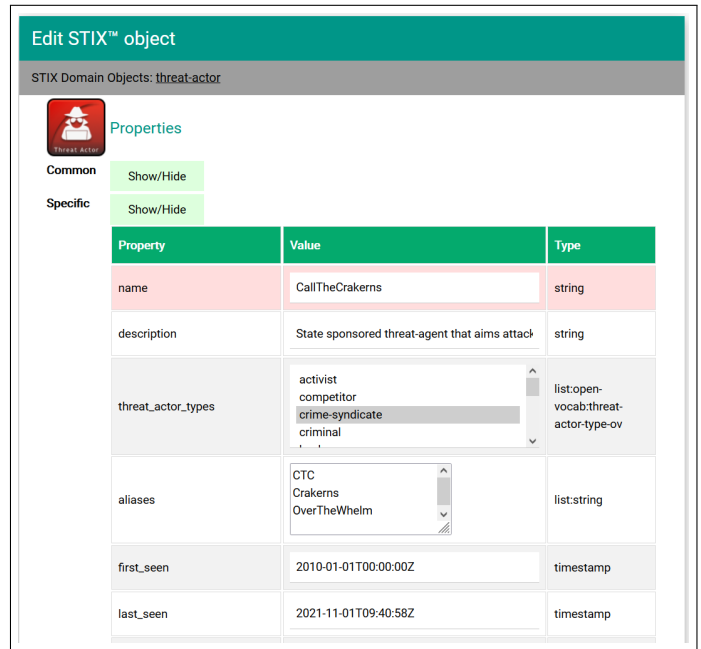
Edit STIX™ object

STIX Domain Objects: threat-actor

Threat Actor

Properties

Common Show/Hide

Specific Show/Hide

| Property | Value | Type |
|---|---|---|
| name | CallTheCrakerns | string |
| description | State sponsored threat-agent that aims attack | string |
| threat_actor_types | activist<br>competitor<br>crime-syndicate<br>criminal | list:open-vocab:threat-actor-type-ov |
| aliases | CTC<br>Crakerns<br>OverTheWhelm | list:string |
| first_seen | 2010-01-01T00:00:00Z | timestamp |
| last_seen | 2021-11-01T09:40:58Z | timestamp |